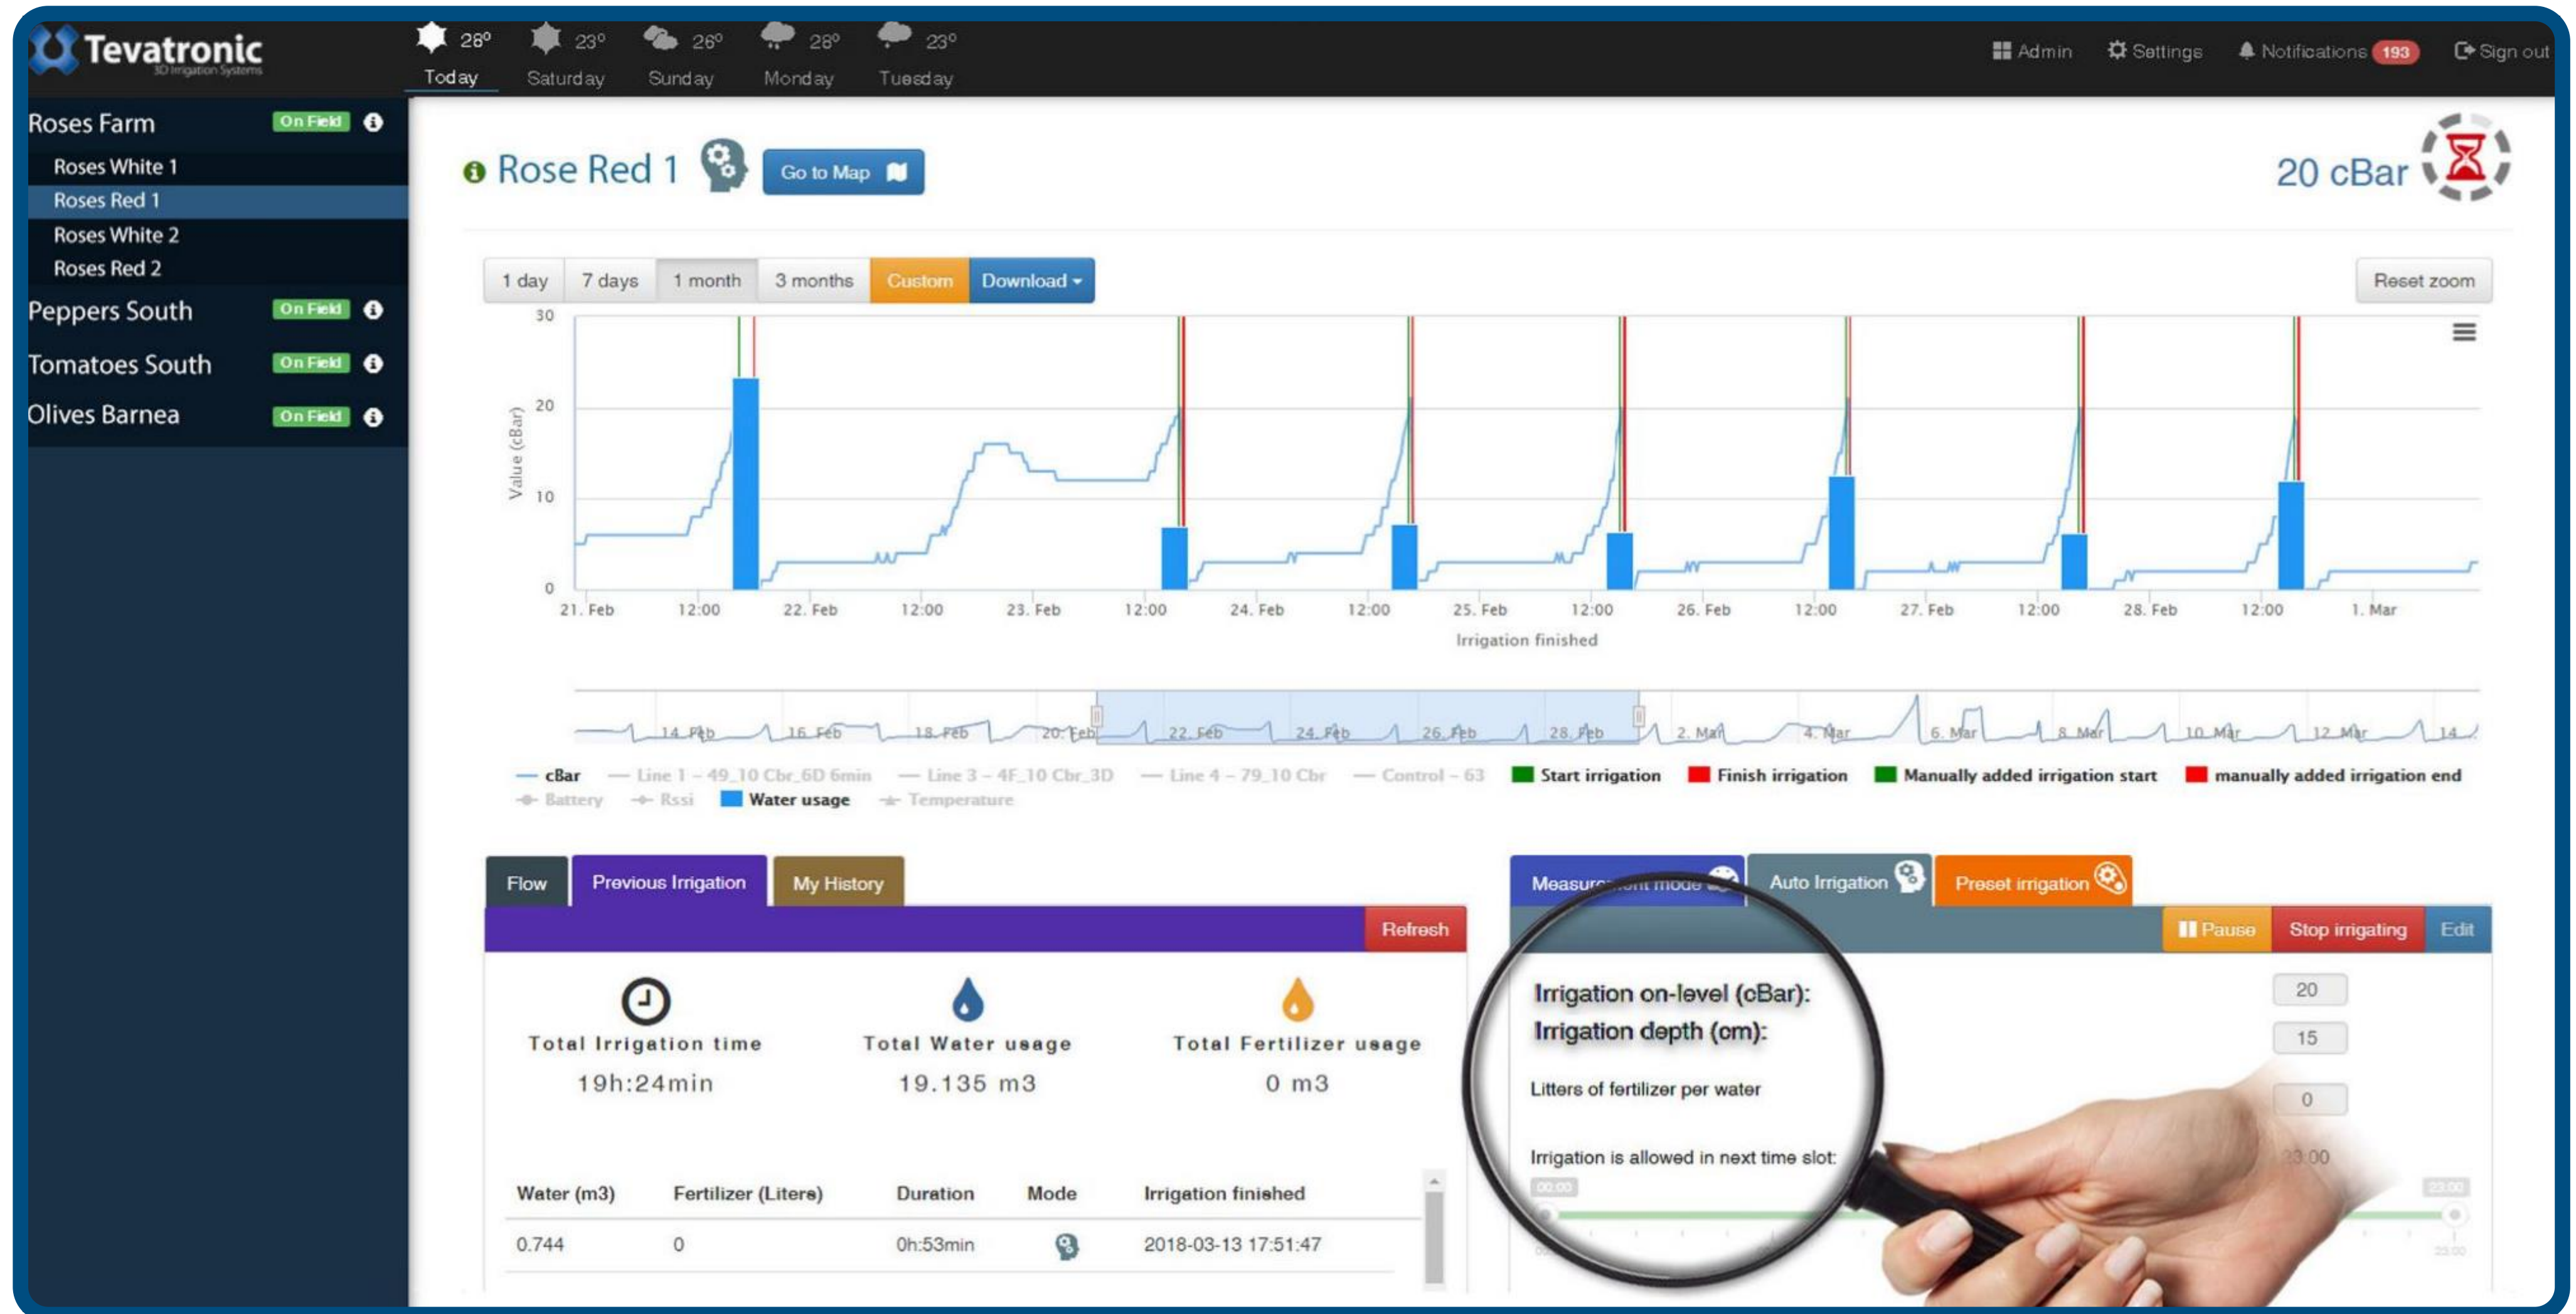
Tevatronic
3D Irrigation Systems

28° Today
23° Saturday
26° Sunday
28° Monday
23° Tuesday

Admin Settings Notifications 193 Sign out

Roses Farm On Field
Roses White 1
Roses Red 1
Roses White 2
Roses Red 2
Peppers South On Field
Tomatoes South On Field
Olives Barnea On Field

Rose Red 1 Go to Map

20 cBar

1 day | 7 days | 1 month | 3 months | Custom | Download

Reset zoom

30
20
10
0
Value (cBar)

21. Feb 12:00 22. Feb 12:00 23. Feb 12:00 24. Feb 12:00 25. Feb 12:00 26. Feb 12:00 27. Feb 12:00 28. Feb 12:00 1. Mar

Irrigation finished

14. Feb 16. Feb 18. Feb 20. Feb 22. Feb 24. Feb 26. Feb 28. Feb 2. Mar 4. Mar 6. Mar 8. Mar 10. Mar 12. Mar 14.

cBar — Line 1 – 49_10 Cbr_6D 6min — Line 3 – 4F_10 Cbr_3D — Line 4 – 79_10 Cbr — Control – 63 Start irrigation Finish irrigation Manually added irrigation start manually added irrigation end
Battery Rssi Water usage Temperature

Flow | Previous Irrigation | My History

Refresh

Total Irrigation time
19h:24min

Total Water usage
19.135 m3

Total Fertilizer usage
0 m3

| Water (m3) | Fertilizer (Liters) | Duration | Mode | Irrigation finished |
|---|---|---|---|---|
| 0.744 | 0 | 0h:53min | | 2018-03-13 17:51:47 |

Measurement mode | Auto Irrigation | Preset irrigation

Pause Stop irrigating Edit

Irrigation on-level (cBar): 20
Irrigation depth (cm): 15
Litters of fertilizer per water 0
Irrigation is allowed in next time slot: 23:00
00:00 23:00